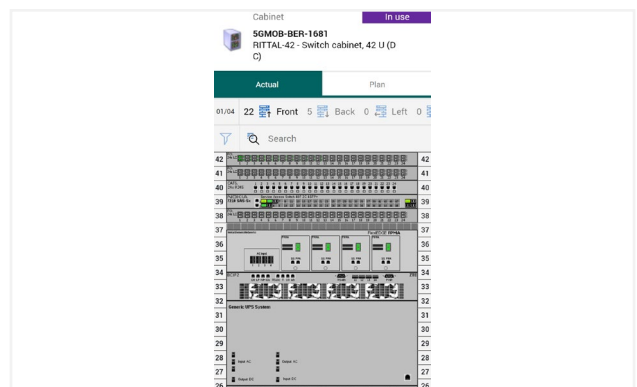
Cabinet

In use

5GMOB-BER-1681

RITTAL-42 - Switch cabinet, 42 U (DC)

Actual

Plan

01/04 22 Front 5 Back 0 Left 0

Search

42
41
40
39
38
37
36
35
34
33
32
31
30
29
28
27
26

42
41
40
39
38
37
36
35
34
33
32
31
30
29
28
27
26

Generic UPS System